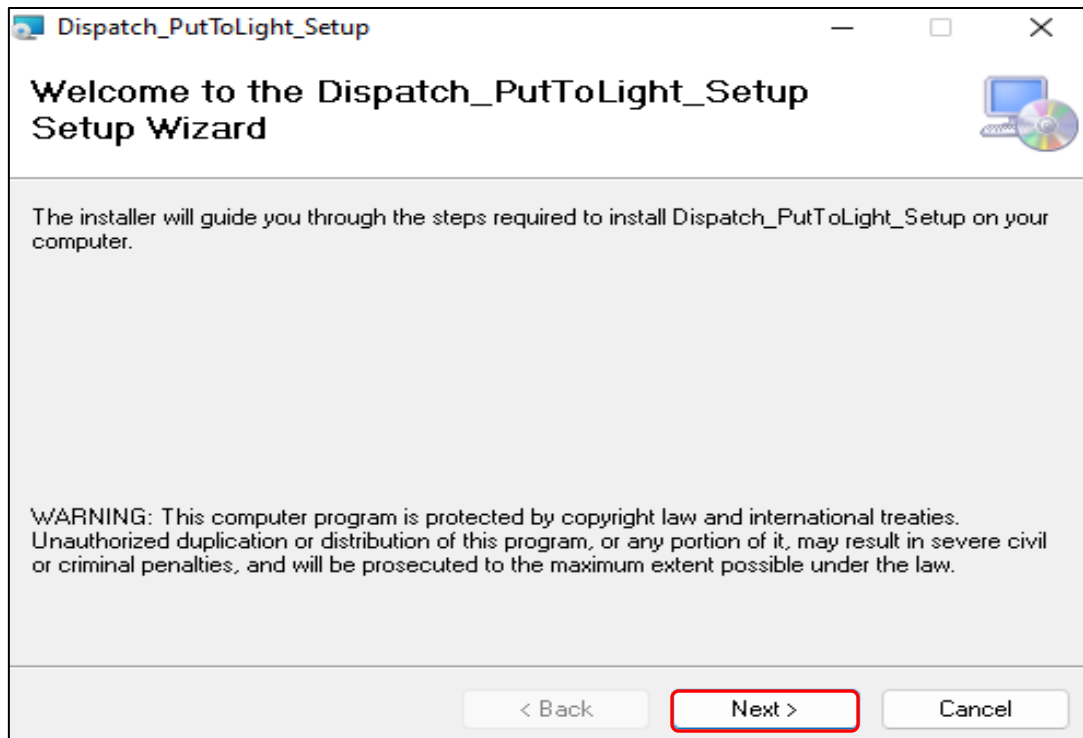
Dispatch_PutToLight_Setup

Welcome to the Dispatch_PutToLight_Setup Setup Wizard

The installer will guide you through the steps required to install Dispatch_PutToLight_Setup on your computer.

WARNING: This computer program is protected by copyright law and international treaties. Unauthorized duplication or distribution of this program, or any portion of it, may result in severe civil or criminal penalties, and will be prosecuted to the maximum extent possible under the law.

< Back
Next >
Cancel